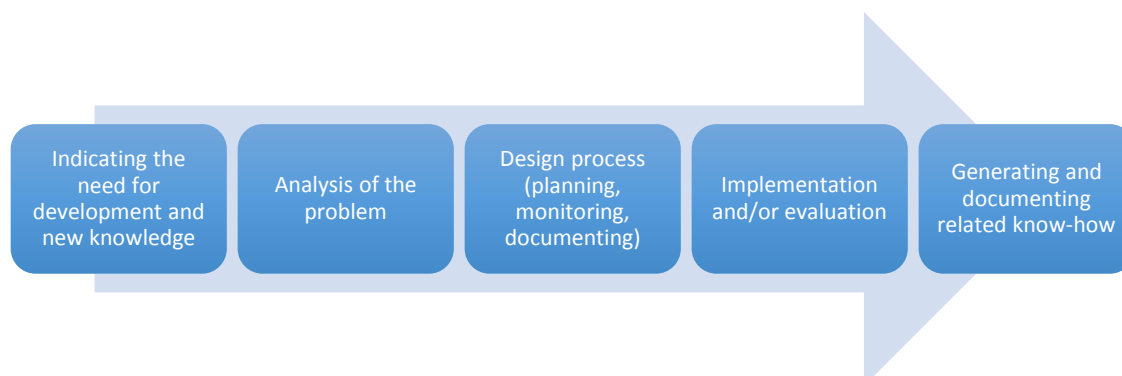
Indicating the need for development and new knowledge

Analysis of the problem

Design process (planning, monitoring, documenting)

Implementation and/or evaluation

Generating and documenting related know-how